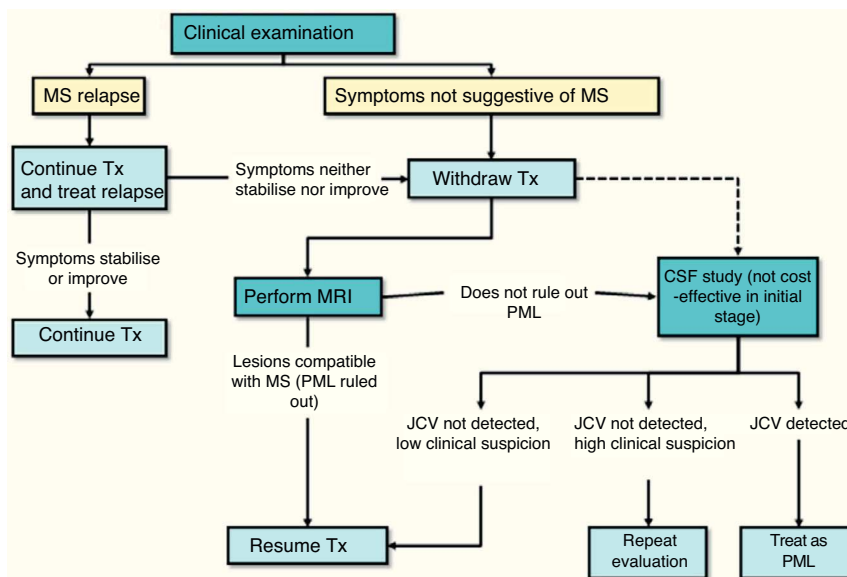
Clinical examination

MS relapse

Symptoms not suggestive of MS

Continue Tx and treat relapse

Symptoms neither stabilise nor improve

Withdraw Tx

Symptoms stabilise or improve

Continue Tx

Perform MRI

Does not rule out PML

CSF study (not cost -effective in initial stage)

Lesions compatible with MS (PML ruled out)

JCV not detected, low clinical suspicion

JCV not detected, high clinical suspicion

JCV detected

Resume Tx

Repeat evaluation

Treat as PML